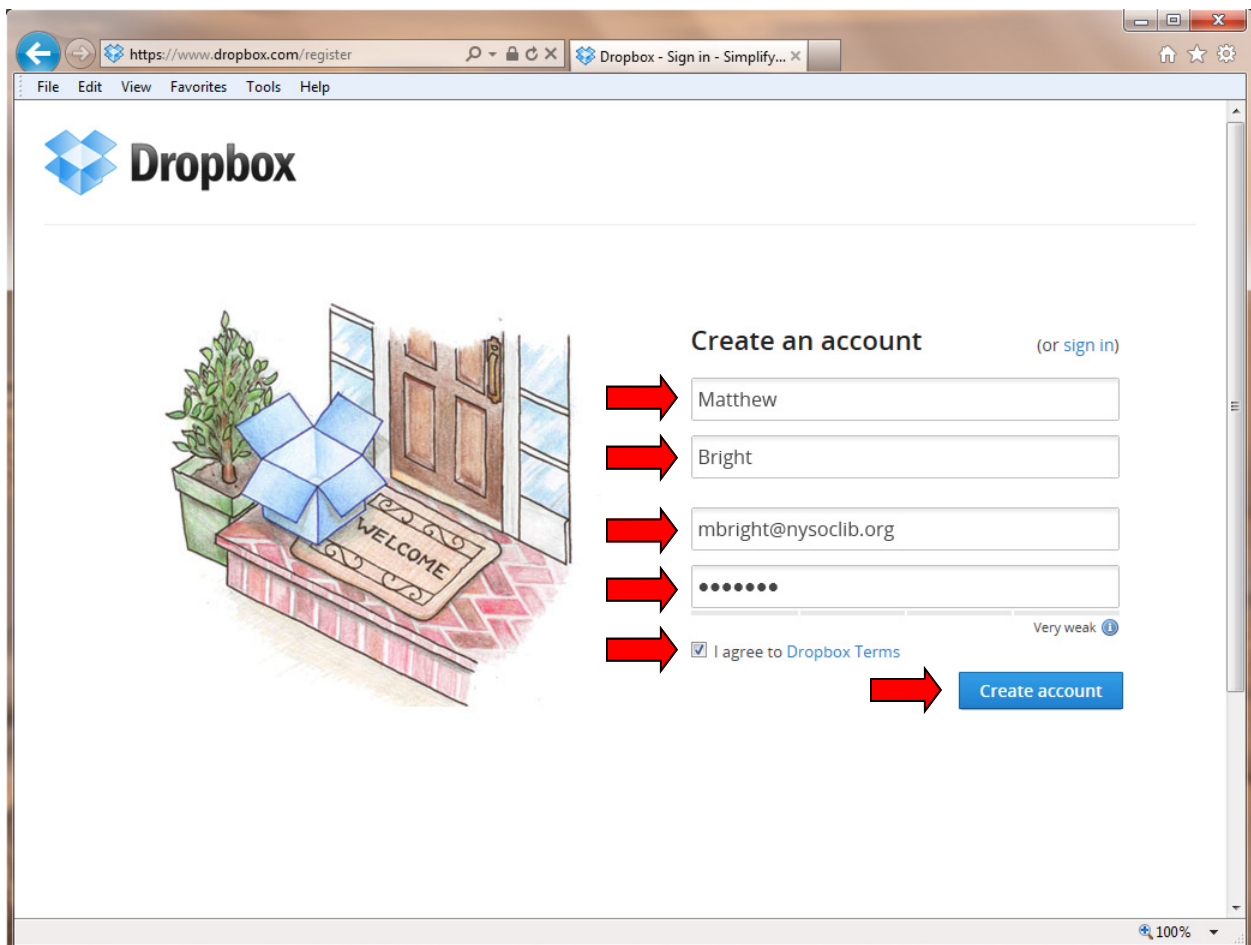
https://www.dropbox.com/register

Dropbox - Sign in - Simplify... ×

File Edit View Favorites Tools Help

Dropbox

WELCOME

Create an account

(or sign in)

Matthew

Bright

mbright@nysoclib.org

•••••••

Very weak

I agree to Dropbox Terms

Create account

100%